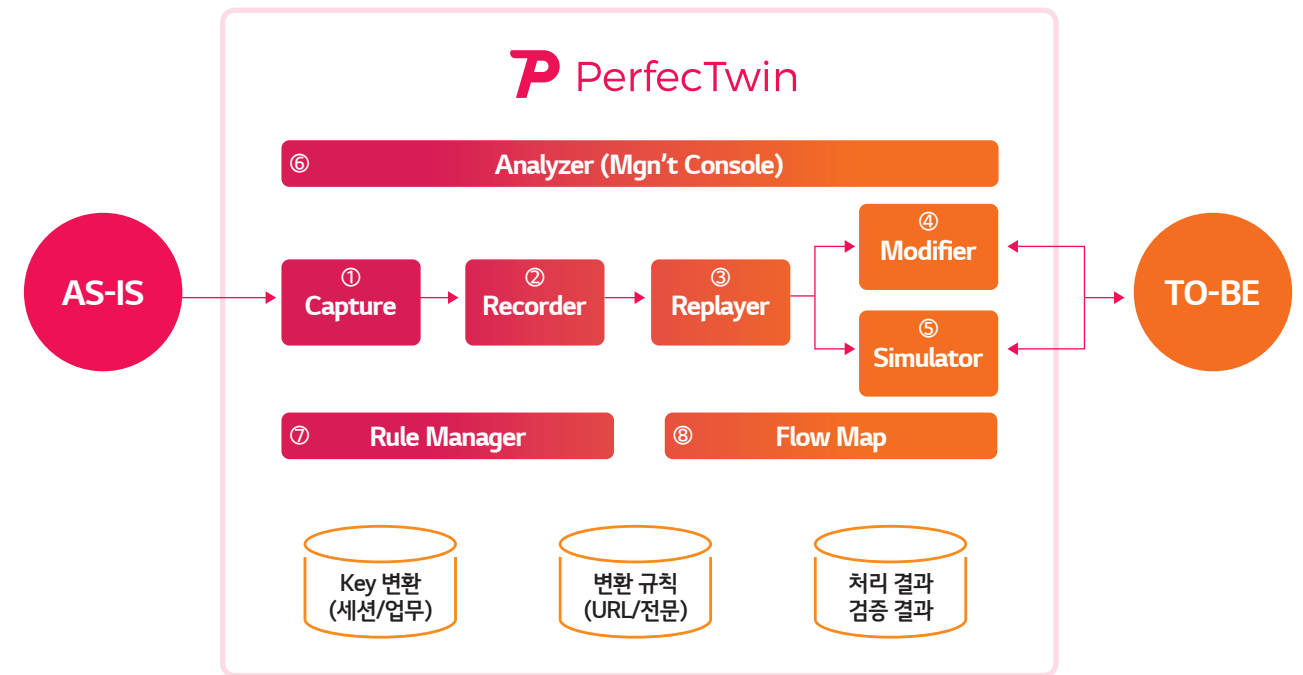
PerfectTwin

⑥ Analyzer (Mgn't Console)

AS-IS

① Capture

② Recorder

③ Replayer

④ Modifier

⑤ Simulator

TO-BE

⑦ Rule Manager

⑧ Flow Map

Key 변환 (세션/업무)

변환 규칙 (URL/전문)

처리 결과 검증 결과